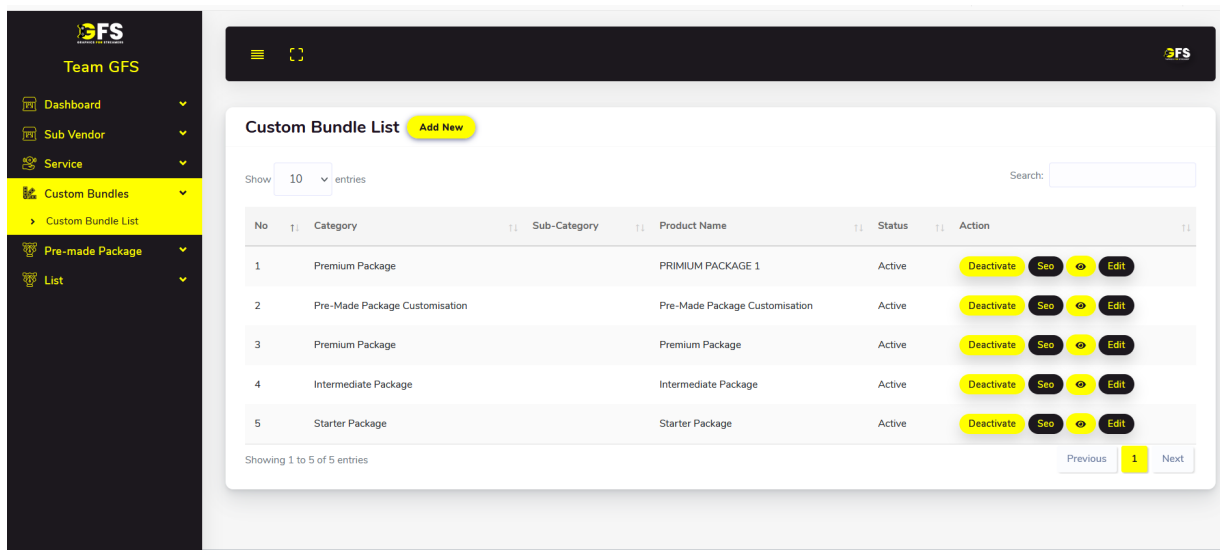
GFS
GRAPHICS FOR STREAMERS
Team GFS

Dashboard
Sub Vendor
Service
Custom Bundles
Custom Bundle List
Pre-made Package
List

GFS

Custom Bundle List Add New

Show 10 entries

Search:

| No | Category | Sub-Category | Product Name | Status | Action |
|---|---|---|---|---|---|
| 1 | Premium Package | | PRIMIUM PACKAGE 1 | Active | Deactivate Seo Edit |
| 2 | Pre-Made Package Customisation | | Pre-Made Package Customisation | Active | Deactivate Seo Edit |
| 3 | Premium Package | | Premium Package | Active | Deactivate Seo Edit |
| 4 | Intermediate Package | | Intermediate Package | Active | Deactivate Seo Edit |
| 5 | Starter Package | | Starter Package | Active | Deactivate Seo Edit |

Showing 1 to 5 of 5 entries

Previous 1 Next